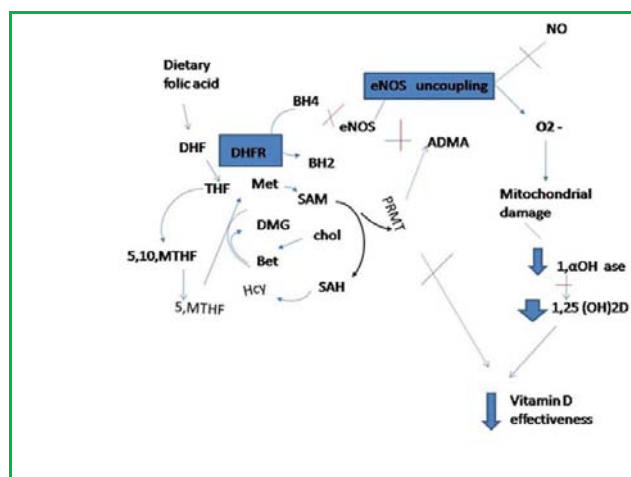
NO

Dietary folic acid

eNOS uncoupling

BH4

eNOS

DHF

DHFR

BH2

ADMA

O2 -

THF

Met

SAM

PRMT

Mitochondrial damage

DMG

chol

Bet

5,10,MTHF

1,αOH ase

HcY

SAH

5,MTHF

1,25 (OH)2D

Vitamin D effectiveness